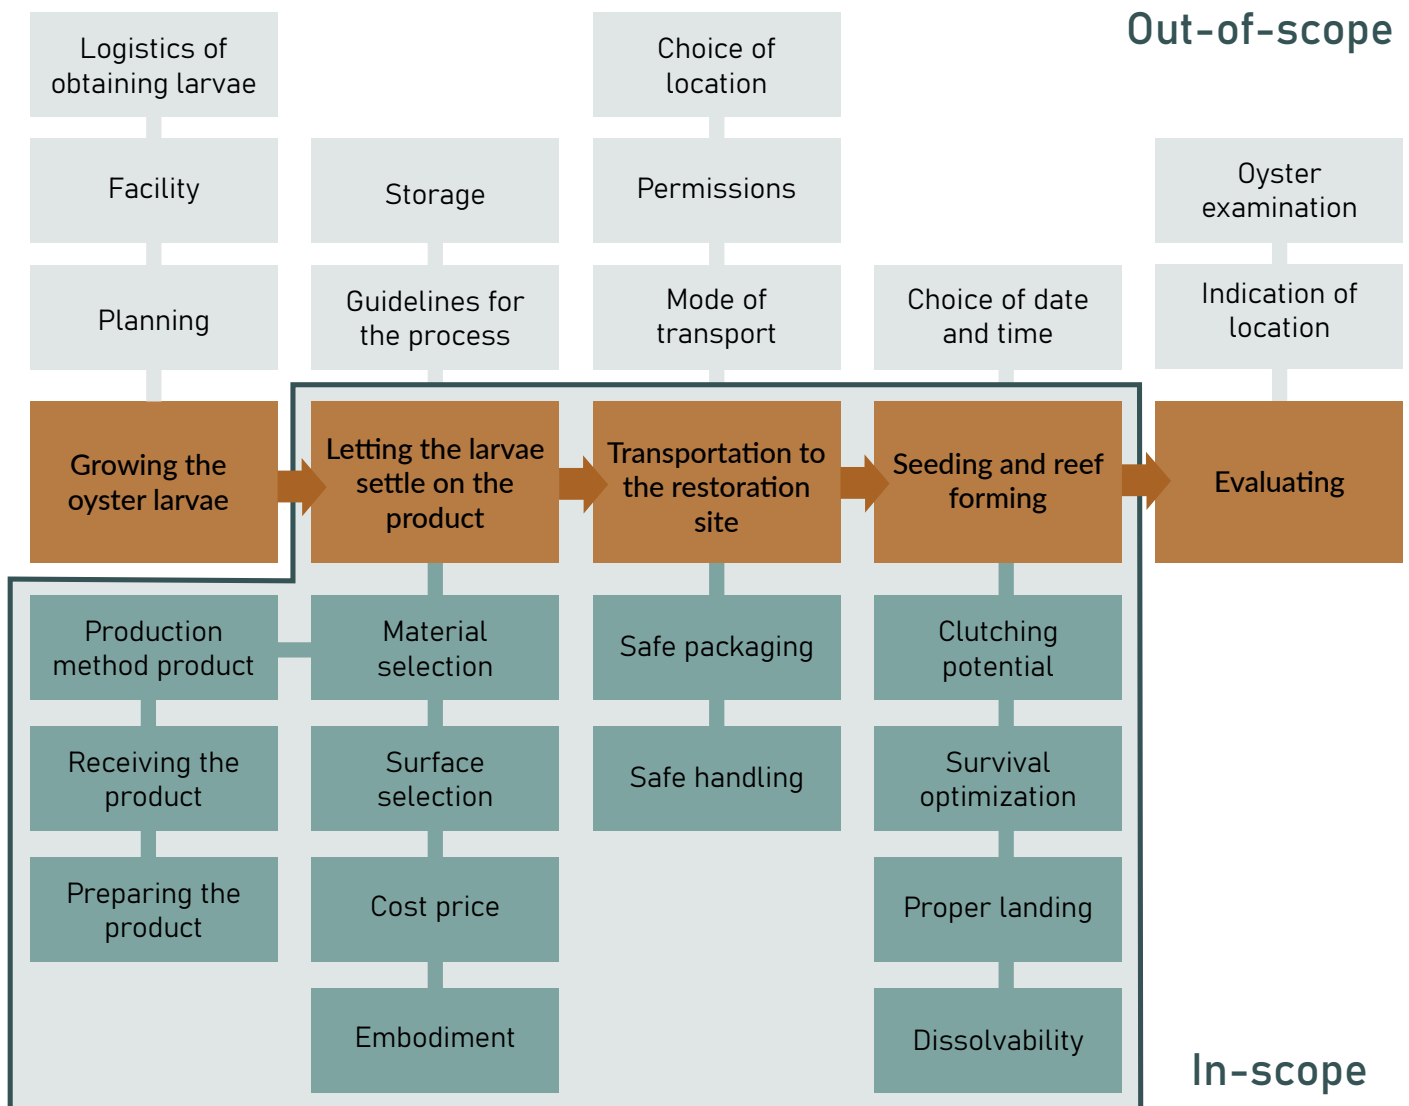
Out-of-scope

Logistics of obtaining larvae

Facility

Planning

Storage

Guidelines for the process

Choice of location

Permissions

Mode of transport

Choice of date and time

Oyster examination

Indication of location

Growing the oyster larvae

Letting the larvae settle on the product

Transportation to the restoration site

Seeding and reef forming

Evaluating

Production method product

Receiving the product

Preparing the product

Material selection

Surface selection

Cost price

Embodiment

Safe packaging

Safe handling

Clutching potential

Survival optimization

Proper landing

Dissolvability

In-scope